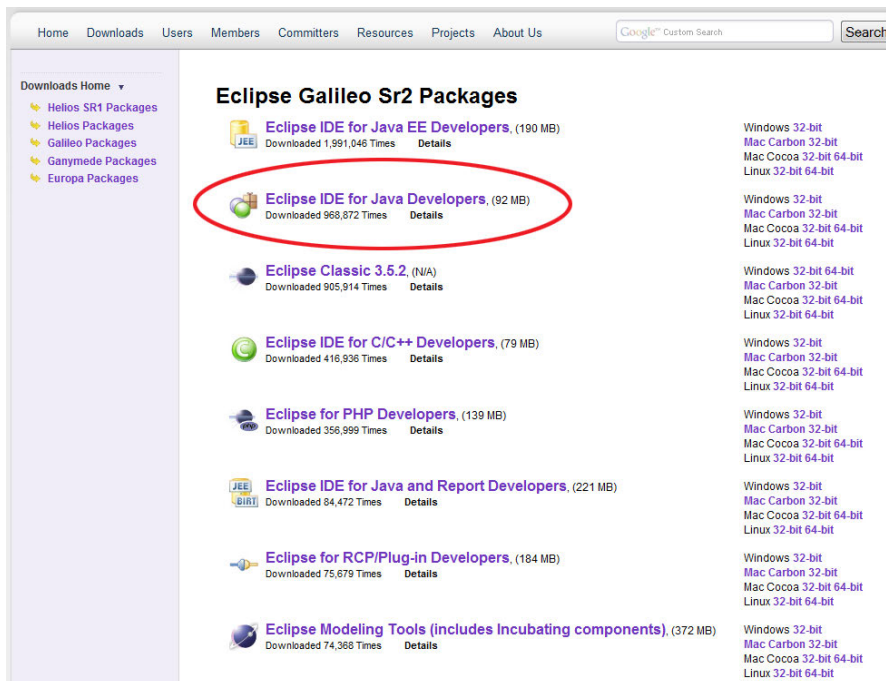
Home Downloads Users Members Committers Resources Projects About Us

Google Custom Search

Search

Downloads Home

Helios SR1 Packages
Helios Packages
Galileo Packages
Ganymede Packages
Europa Packages

Eclipse Galileo Sr2 Packages

JEE

Eclipse IDE for Java EE Developers, (190 MB)
Downloaded 1,991,046 Times Details

Windows 32-bit
Mac Carbon 32-bit
Mac Cocoa 32-bit 64-bit
Linux 32-bit 64-bit

Eclipse IDE for Java Developers, (92 MB)
Downloaded 968,872 Times Details

Windows 32-bit
Mac Carbon 32-bit
Mac Cocoa 32-bit 64-bit
Linux 32-bit 64-bit

Eclipse Classic 3.5.2, (N/A)
Downloaded 905,914 Times Details

Windows 32-bit 64-bit
Mac Carbon 32-bit
Mac Cocoa 32-bit 64-bit
Linux 32-bit 64-bit

Eclipse IDE for C/C++ Developers, (79 MB)
Downloaded 416,936 Times Details

Windows 32-bit
Mac Carbon 32-bit
Mac Cocoa 32-bit 64-bit
Linux 32-bit 64-bit

PHP

Eclipse for PHP Developers, (139 MB)
Downloaded 356,999 Times Details

Windows 32-bit
Mac Carbon 32-bit
Mac Cocoa 32-bit 64-bit
Linux 32-bit 64-bit

JEE
BIRT

Eclipse IDE for Java and Report Developers, (221 MB)
Downloaded 84,472 Times Details

Windows 32-bit
Mac Carbon 32-bit
Mac Cocoa 32-bit 64-bit
Linux 32-bit 64-bit

Eclipse for RCP/Plug-in Developers, (184 MB)
Downloaded 75,679 Times Details

Windows 32-bit
Mac Carbon 32-bit
Mac Cocoa 32-bit 64-bit
Linux 32-bit 64-bit

Eclipse Modeling Tools (includes Incubating components), (372 MB)
Downloaded 74,368 Times Details

Windows 32-bit
Mac Carbon 32-bit
Mac Cocoa 32-bit 64-bit
Linux 32-bit 64-bit